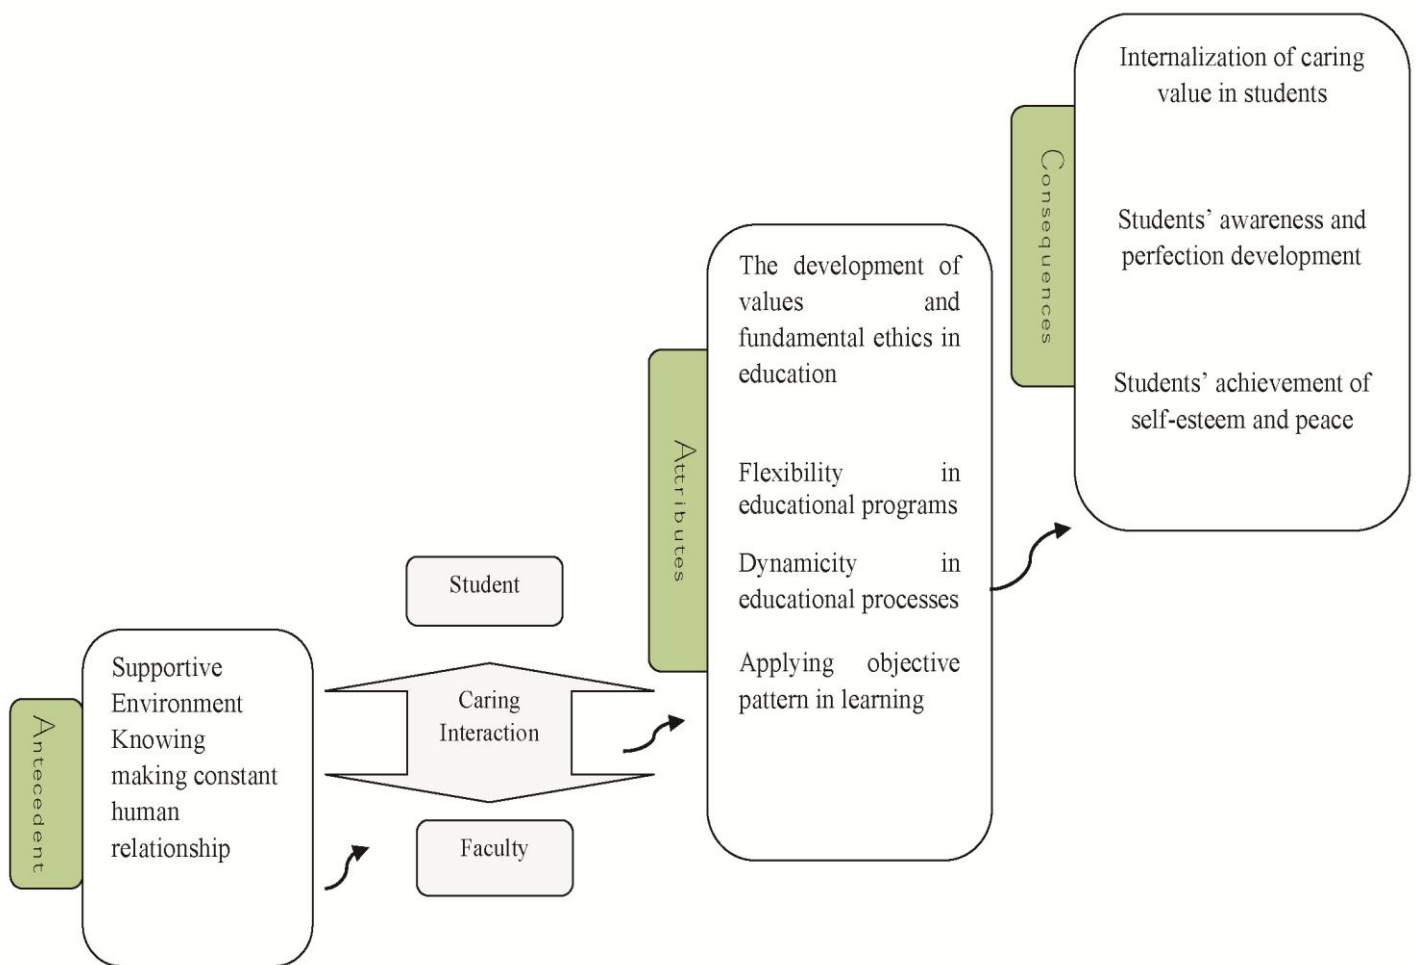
Antecedent

Supportive Environment Knowing making constant human relationship

Student

Caring Interaction

Faculty

Attributes

The development of values and fundamental ethics in education

Flexibility in educational programs

Dynamicity in educational processes

Applying objective pattern in learning

Consequences

Internalization of caring value in students

Students' awareness and perfection development

Students' achievement of self-esteem and peace